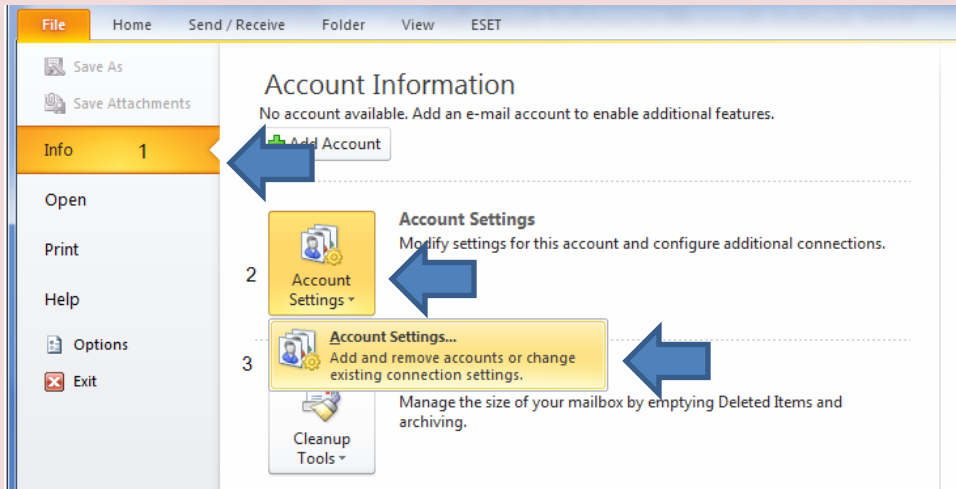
File Home Send / Receive Folder View ESET

Save As
Save Attachments
Info 1
Open
Print
Help
Options
Exit

Account Information
No account available. Add an e-mail account to enable additional features.
Add Account

Account Settings
Modify settings for this account and configure additional connections.

2
Account Settings

3
Account Settings...
Add and remove accounts or change existing connection settings.

Manage the size of your mailbox by emptying Deleted Items and archiving.

Cleanup Tools